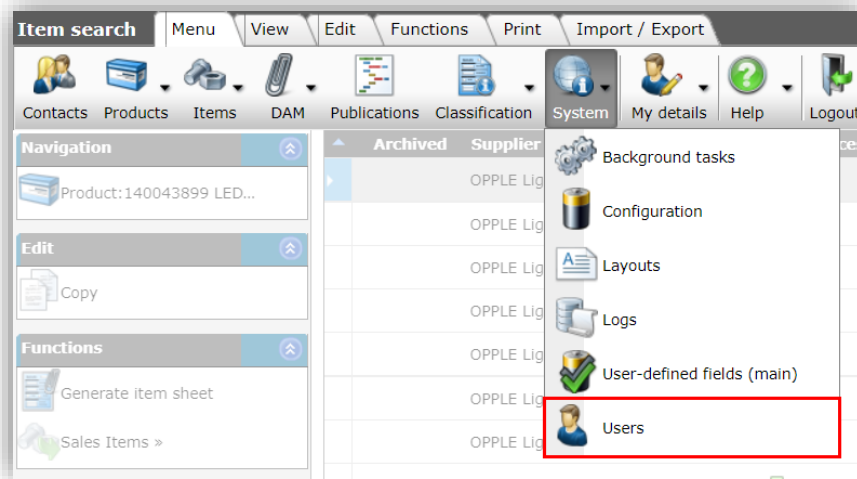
Item search
Menu View Edit Functions Print Import / Export

Contacts Products Items DAM Publications Classification System My details Help Logout

Navigation
Product:140043899 LED...

Edit
Copy

Functions
Generate item sheet
Sales Items »

Archived Supplier
OPPLE Lig
OPPLE Lig
OPPLE Lig
OPPLE Lig
OPPLE Lig
OPPLE Lig
OPPLE Lig

Background tasks
Configuration
Layouts
Logs
User-defined fields (main)
Users